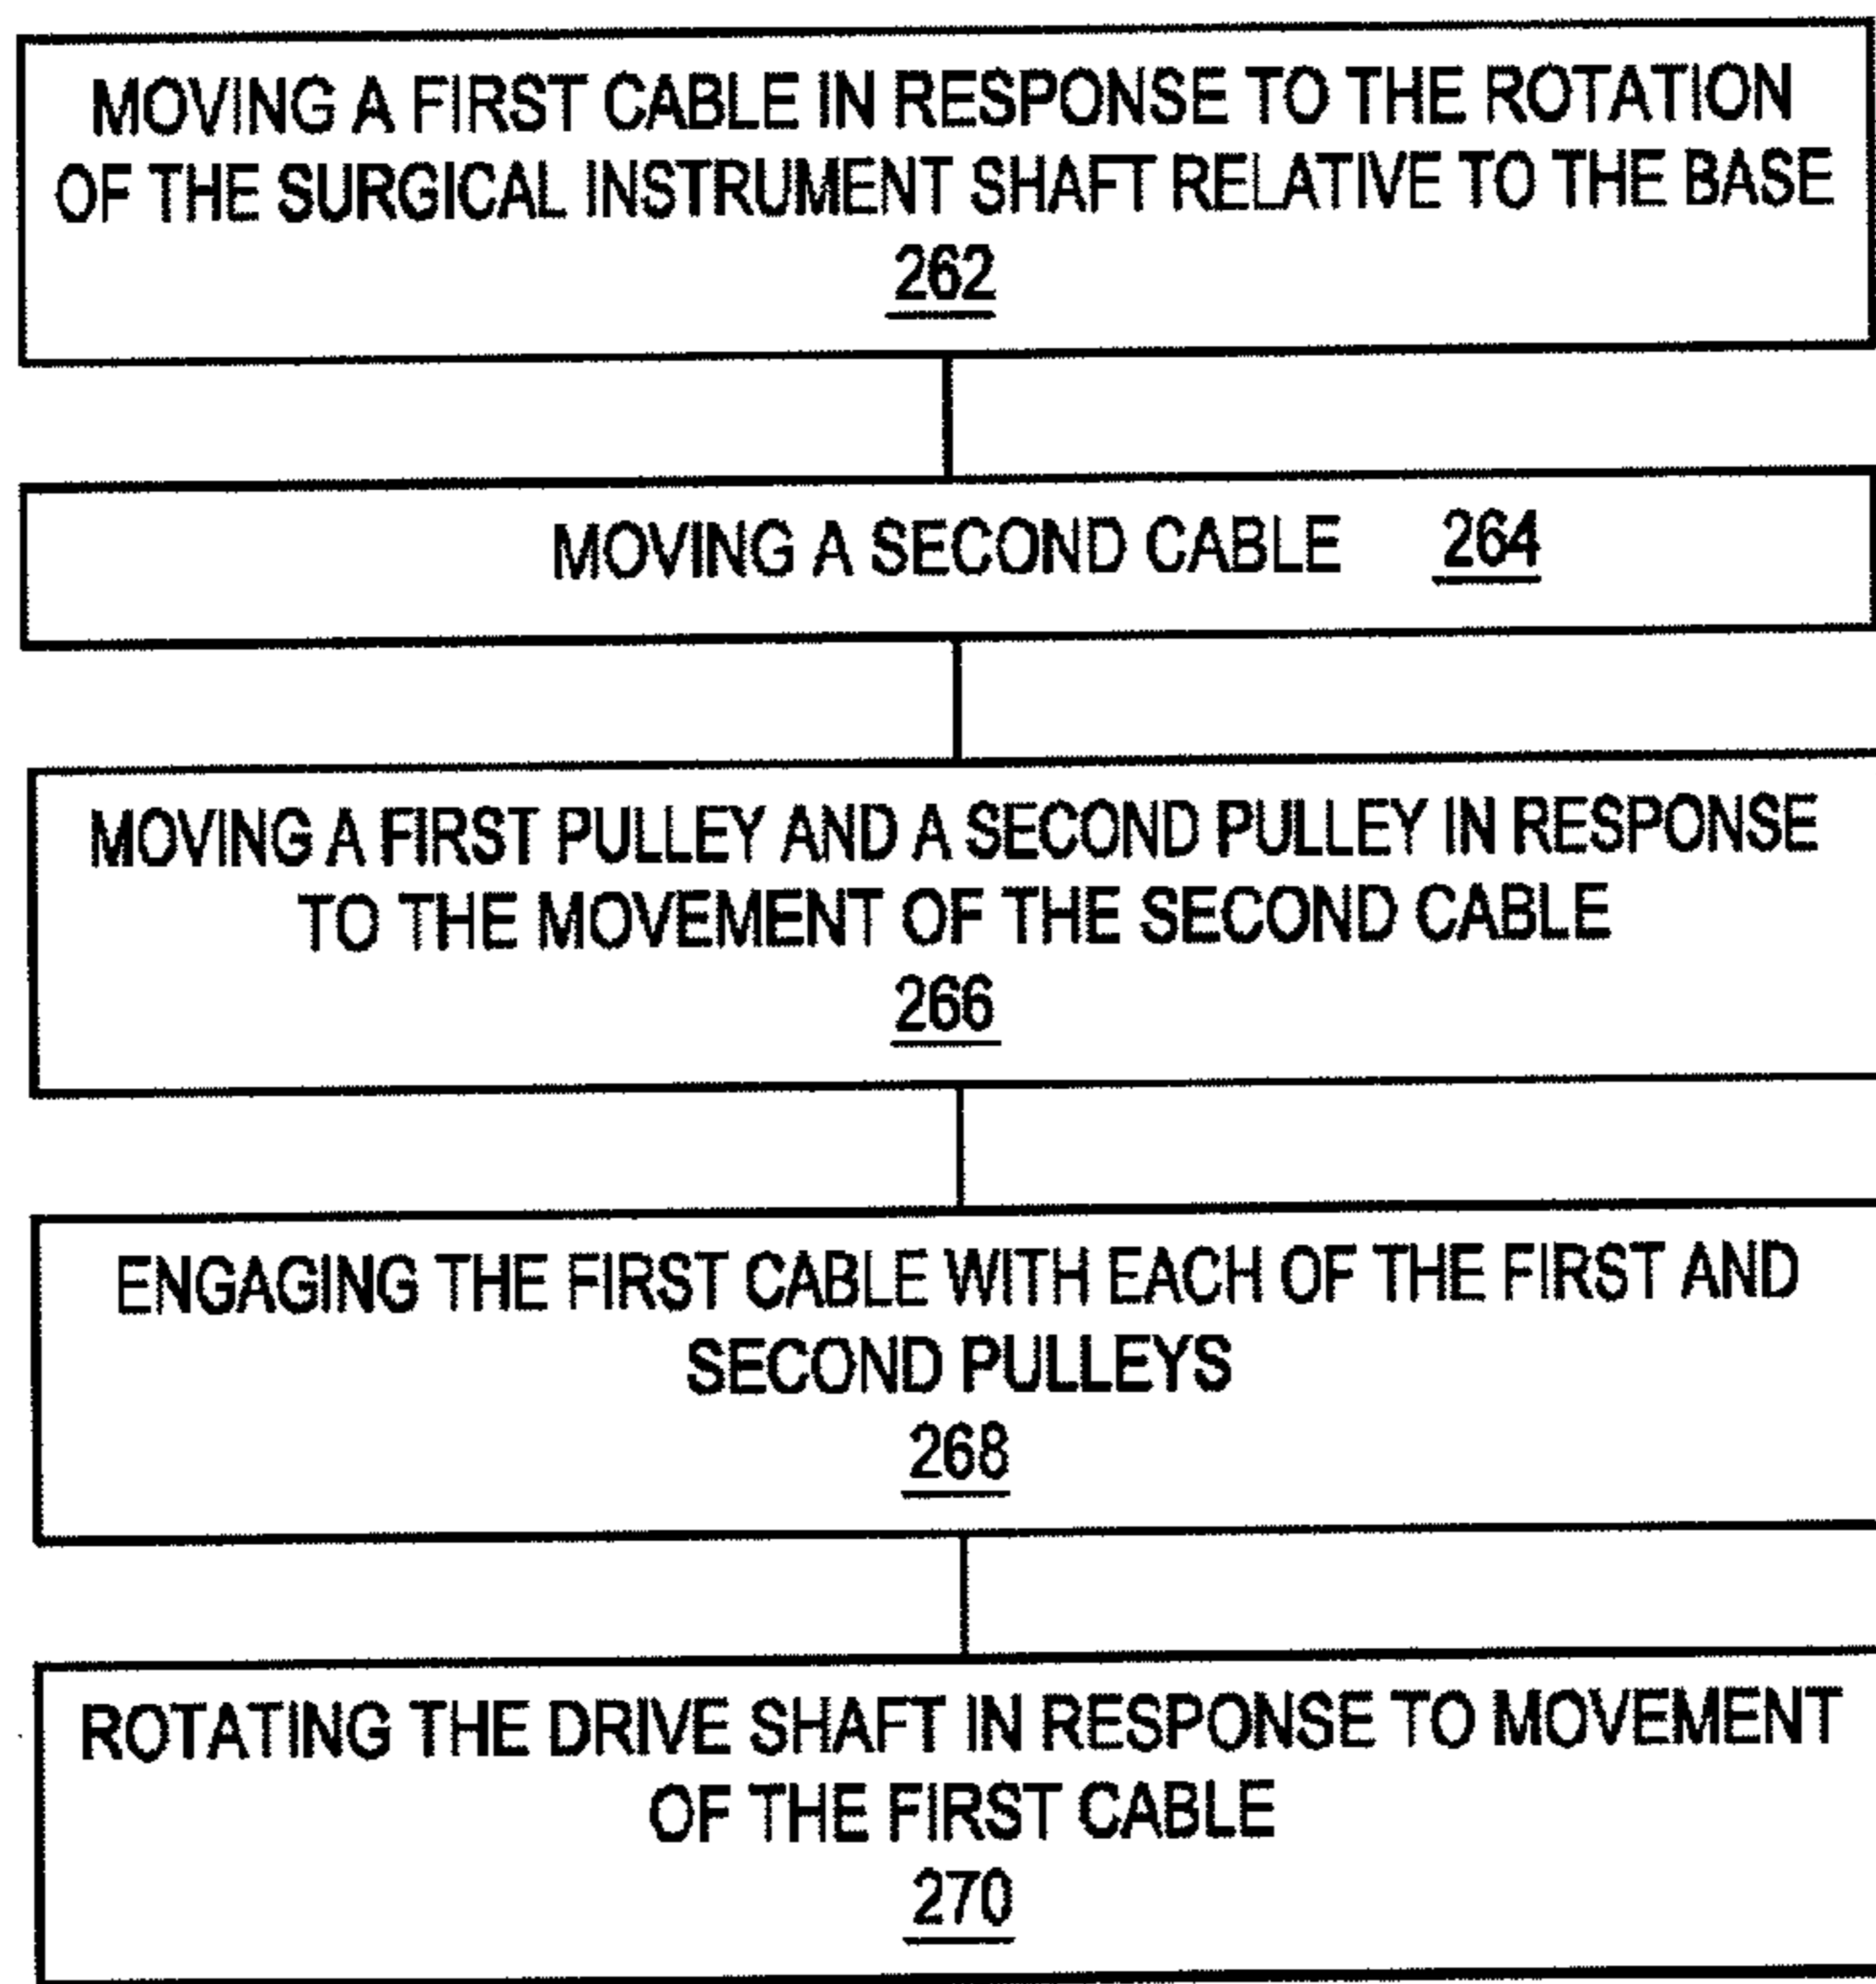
MOVING A FIRST CABLE IN RESPONSE TO THE ROTATION OF THE SURGICAL INSTRUMENT SHAFT RELATIVE TO THE BASE
262

MOVING A SECOND CABLE 264

MOVING A FIRST PULLEY AND A SECOND PULLEY IN RESPONSE TO THE MOVEMENT OF THE SECOND CABLE
266

ENGAGING THE FIRST CABLE WITH EACH OF THE FIRST AND SECOND PULLEYS
268

ROTATING THE DRIVE SHAFT IN RESPONSE TO MOVEMENT OF THE FIRST CABLE
270